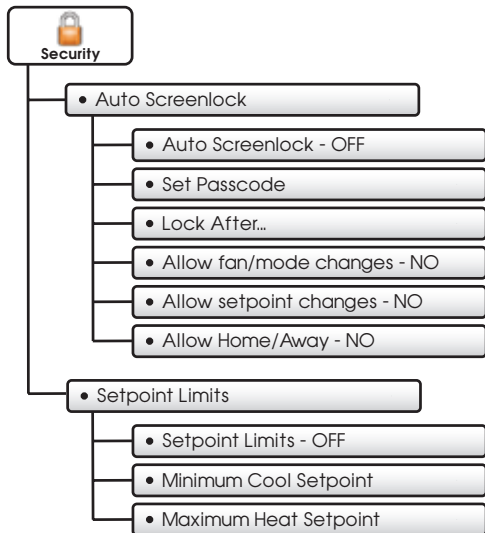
Security

• Auto Screenlock

• Auto Screenlock - OFF

• Set Passcode

• Lock After...

• Allow fan/mode changes - NO

• Allow setpoint changes - NO

• Allow Home/Away - NO

• Setpoint Limits

• Setpoint Limits - OFF

• Minimum Cool Setpoint

• Maximum Heat Setpoint